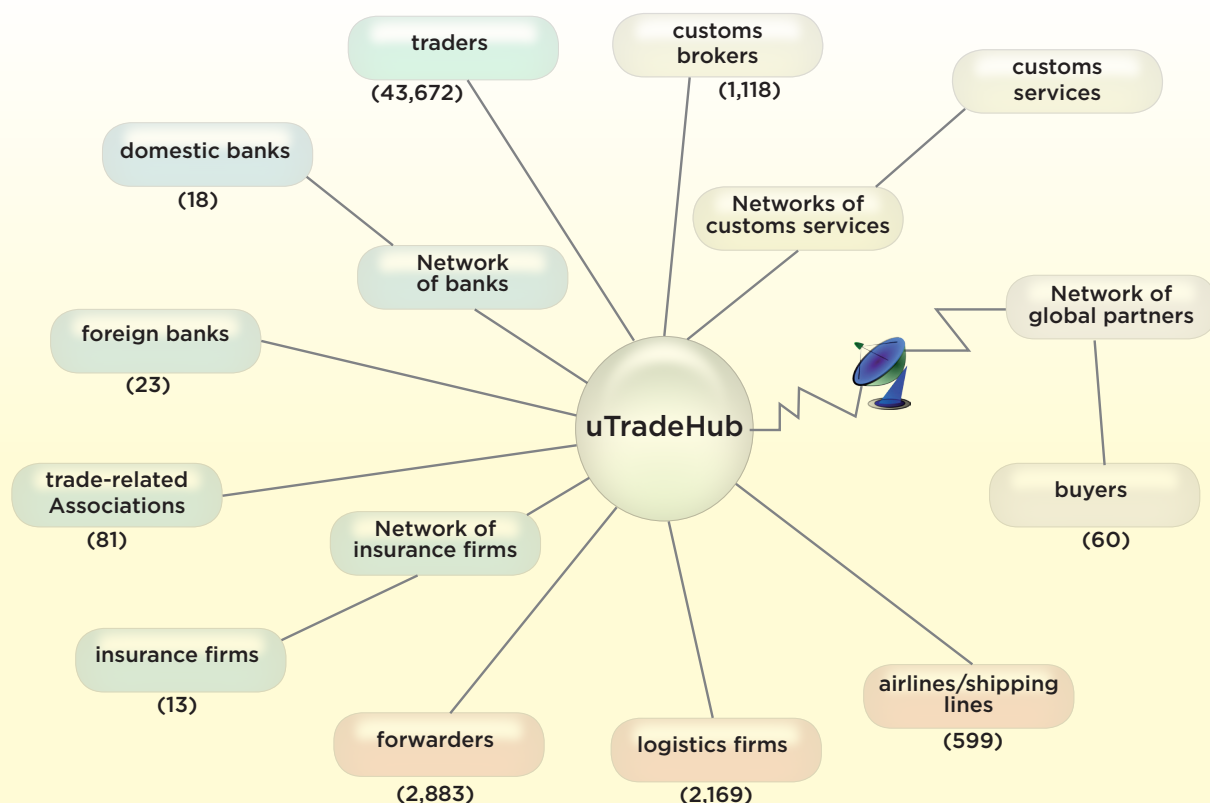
traders
(43,672)

customs brokers
(1,118)

customs services

domestic banks
(18)

Networks of customs services

Network of banks

Network of global partners

foreign banks
(23)

uTradeHub

trade-related Associations
(81)

Network of insurance firms

buyers
(60)

insurance firms
(13)

airlines/shipping lines
(599)

forwarders
(2,883)

logistics firms
(2,169)